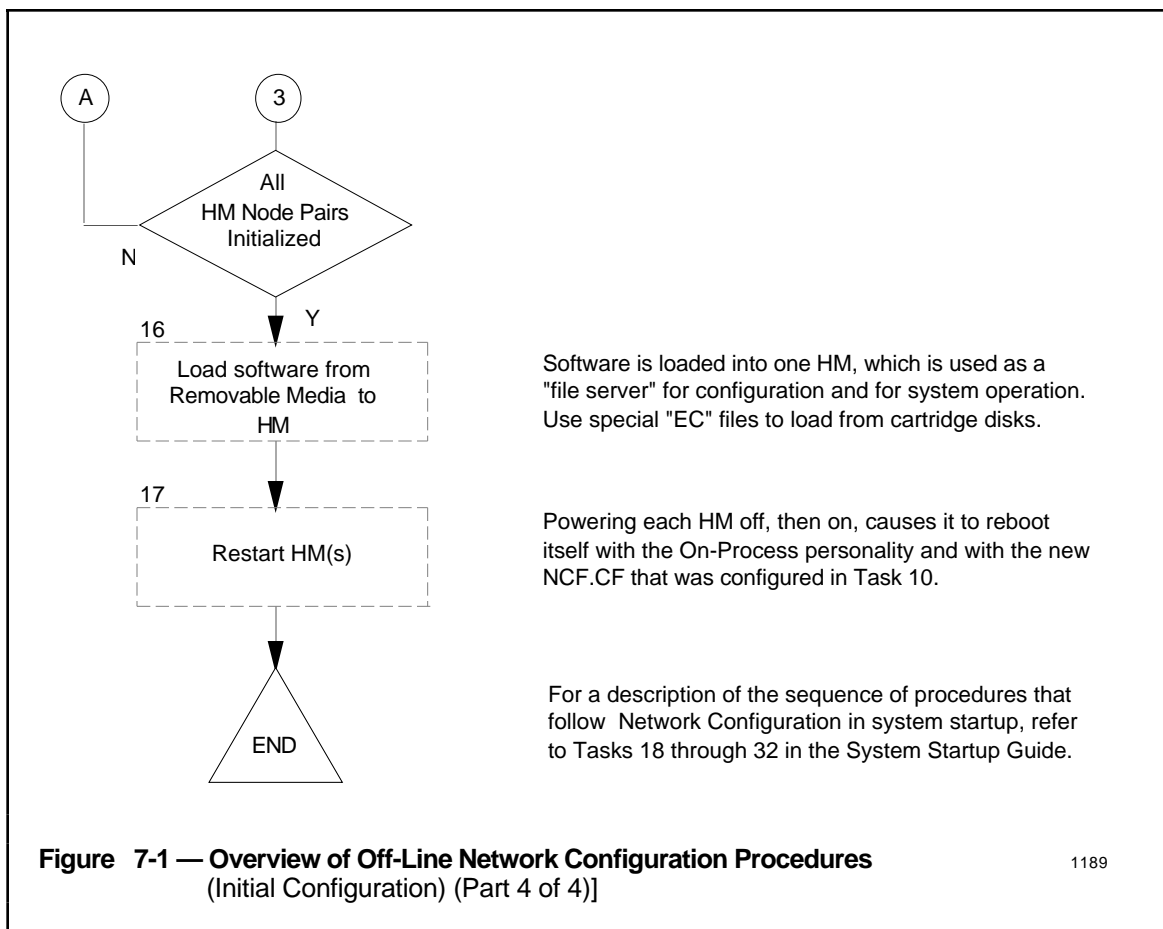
A

3

All HM Node Pairs Initialized

N

Y

16

Load software from Removable Media to HM

Software is loaded into one HM, which is used as a "file server" for configuration and for system operation. Use special "EC" files to load from cartridge disks.

17

Restart HM(s)

Powering each HM off, then on, causes it to reboot itself with the On-Process personality and with the new NCF.CF that was configured in Task 10.

END

For a description of the sequence of procedures that follow Network Configuration in system startup, refer to Tasks 18 through 32 in the System Startup Guide.

**Figure 7-1 — Overview of Off-Line Network Configuration Procedures** (Initial Configuration) (Part 4 of 4)]

1189